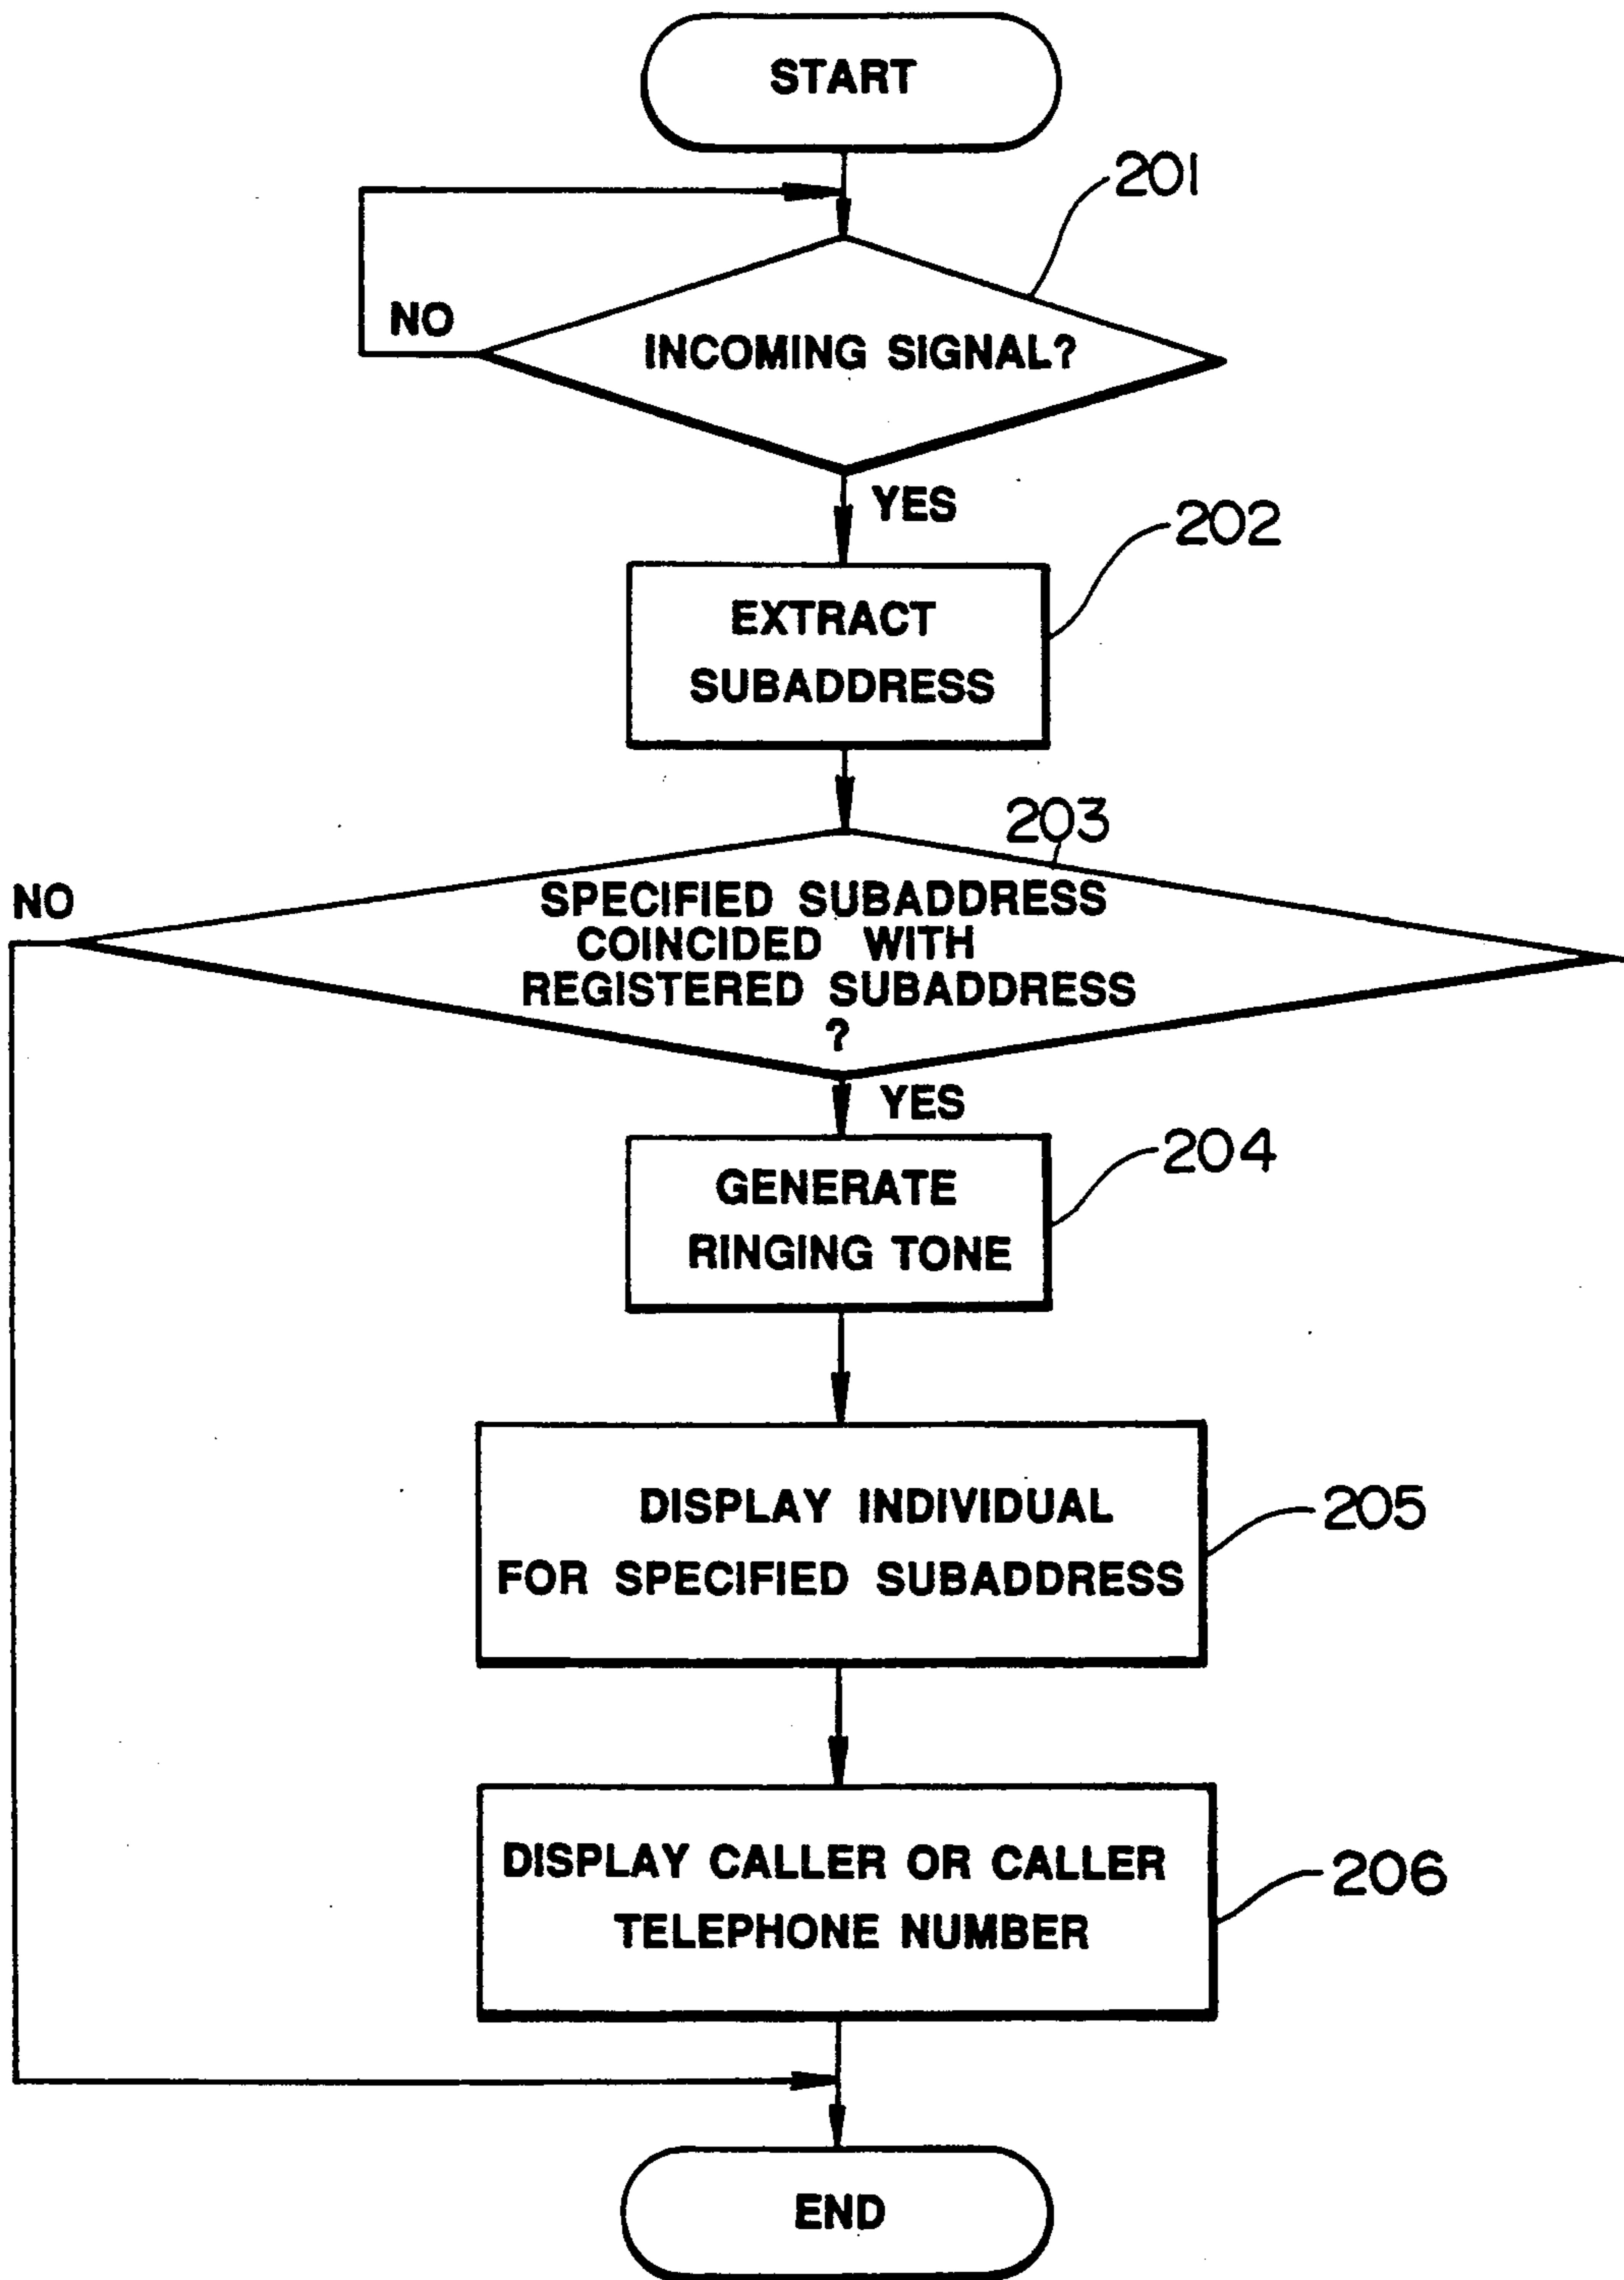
START

201

NO

INCOMING SIGNAL?

YES

202

EXTRACT SUBADDRESS

203

NO

SPECIFIED SUBADDRESS COINCIDED WITH REGISTERED SUBADDRESS ?

YES

204

GENERATE RINGING TONE

DISPLAY INDIVIDUAL FOR SPECIFIED SUBADDRESS

205

DISPLAY CALLER OR CALLER TELEPHONE NUMBER

206

END